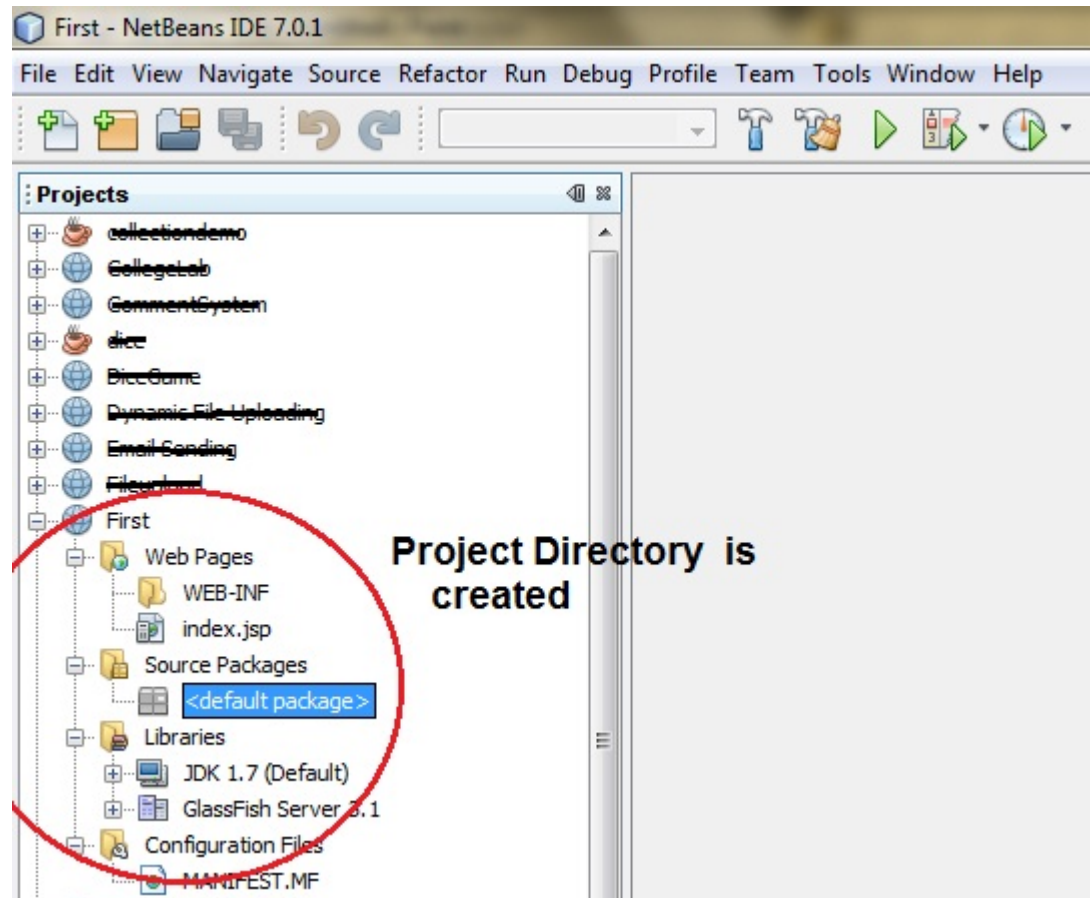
First - NetBeans IDE 7.0.1

File Edit View Navigate Source Refactor Run Debug Profile Team Tools Window Help

Projects

collectiondemo
CollegeLab
CommentSystem
dice
DiceGame
Dynamic File Uploading
Email Sending
Fileupload
First
Web Pages
WEB-INF
index.jsp
Source Packages
<default package>
Libraries
JDK 1.7 (Default)
GlassFish Server 3.1
Configuration Files
MANIFEST.MF

Project Directory is created